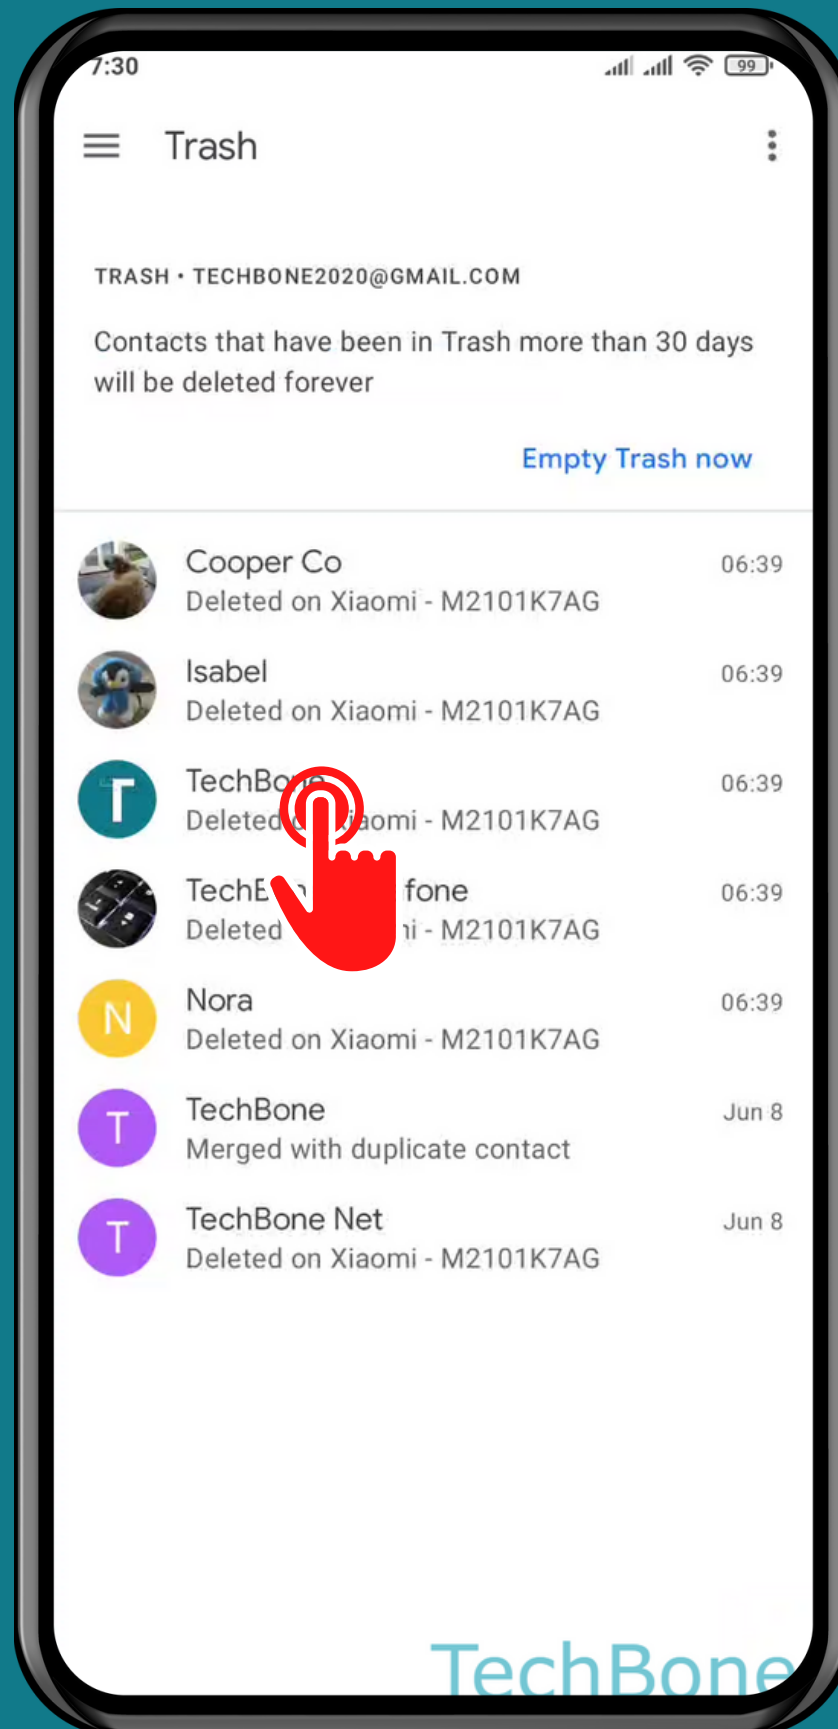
7:30

99

Trash

TRASH • TECHBONE2020@GMAIL.COM

Contacts that have been in Trash more than 30 days will be deleted forever

Empty Trash now

Cooper Co
Deleted on Xiaomi - M2101K7AG
06:39

Isabel
Deleted on Xiaomi - M2101K7AG
06:39

T
TechBo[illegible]
Deleted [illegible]aomi - M2101K7AG
06:39

TechB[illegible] fone
Deleted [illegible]i - M2101K7AG
06:39

N
Nora
Deleted on Xiaomi - M2101K7AG
06:39

T
TechBone
Merged with duplicate contact
Jun 8

T
TechBone Net
Deleted on Xiaomi - M2101K7AG
Jun 8

TechBone